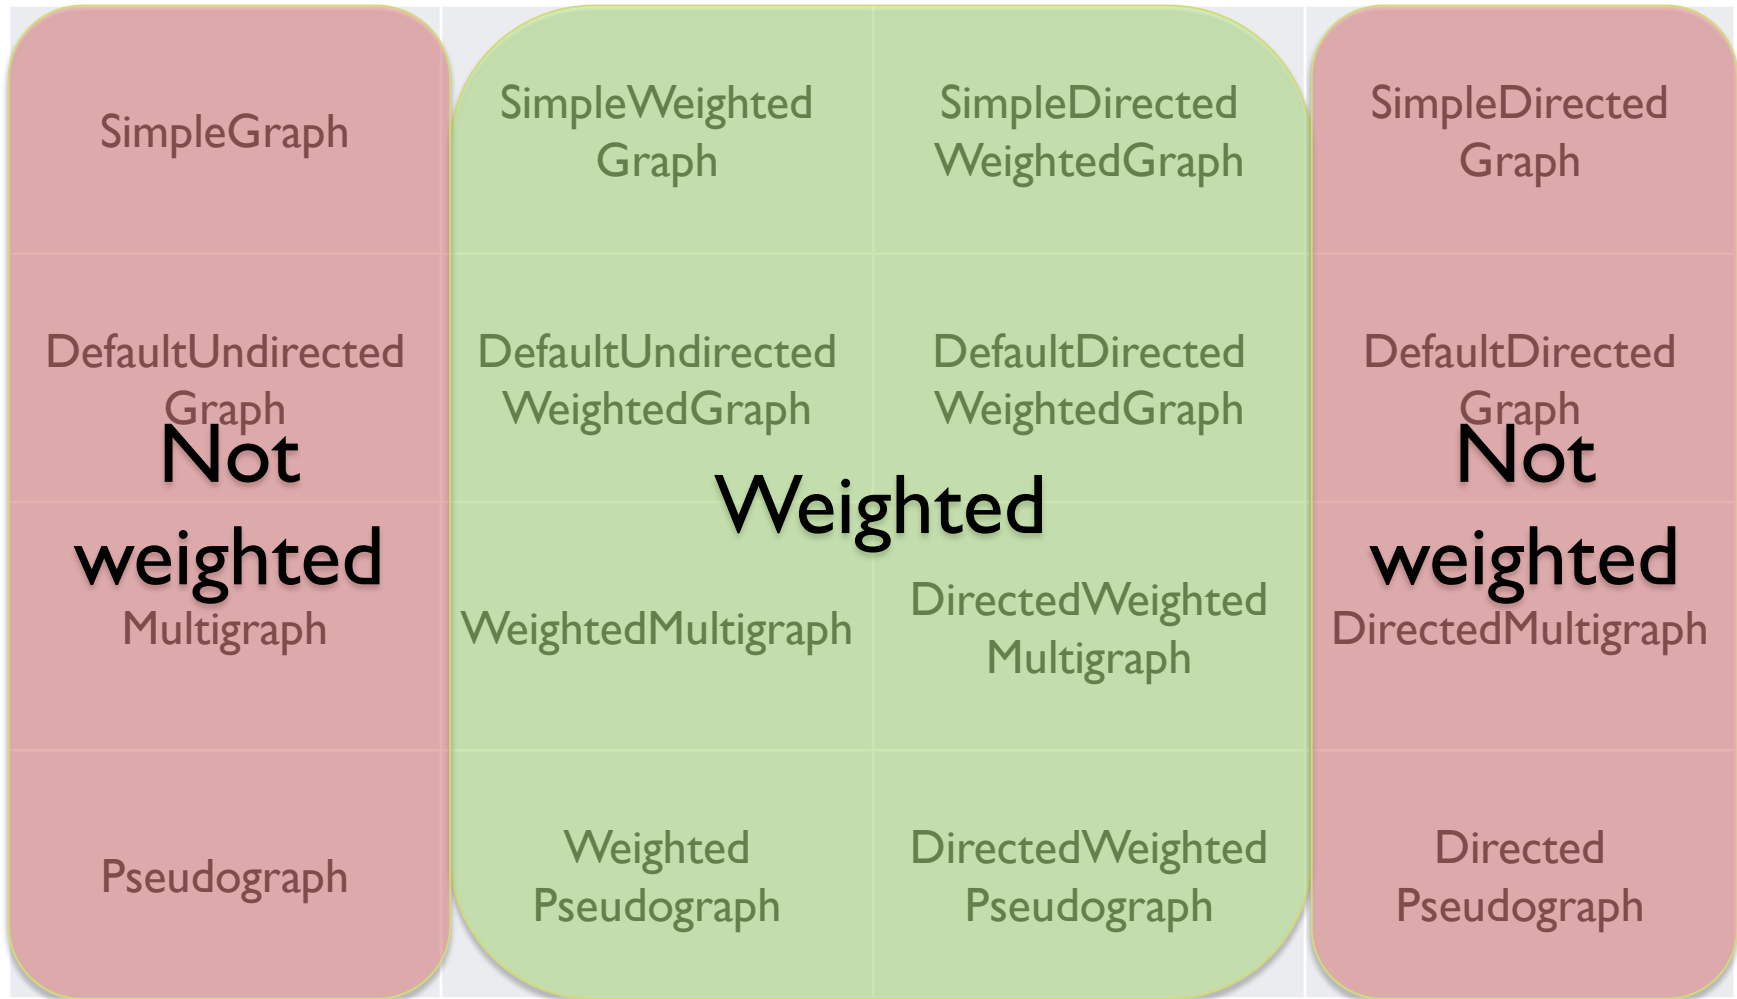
| | | | |
|---|---|---|---|
| SimpleGraph | SimpleWeighted Graph | SimpleDirected WeightedGraph | SimpleDirected Graph |
| DefaultUndirected Graph | DefaultUndirected WeightedGraph | DefaultDirected WeightedGraph | DefaultDirected Graph |
| Multigraph | WeightedMultigraph | DirectedWeighted Multigraph | DirectedMultigraph |
| Pseudograph | Weighted Pseudograph | DirectedWeighted Pseudograph | Directed Pseudograph |

Not weighted

Weighted

Not weighted